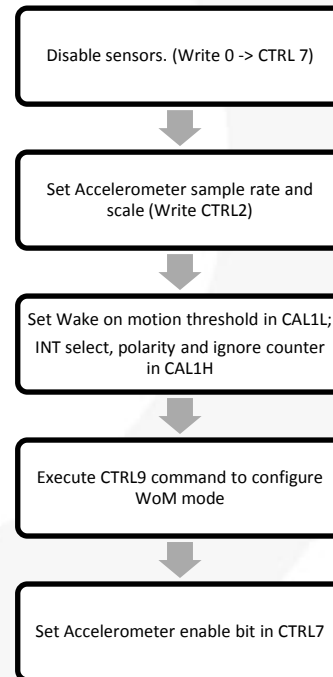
Disable sensors. (Write 0 -> CTRL 7)

Set Accelerometer sample rate and scale (Write CTRL2)

Set Wake on motion threshold in CAL1L; INT select, polarity and ignore counter in CAL1H

Execute CTRL9 command to configure WoM mode

Set Accelerometer enable bit in CTRL7